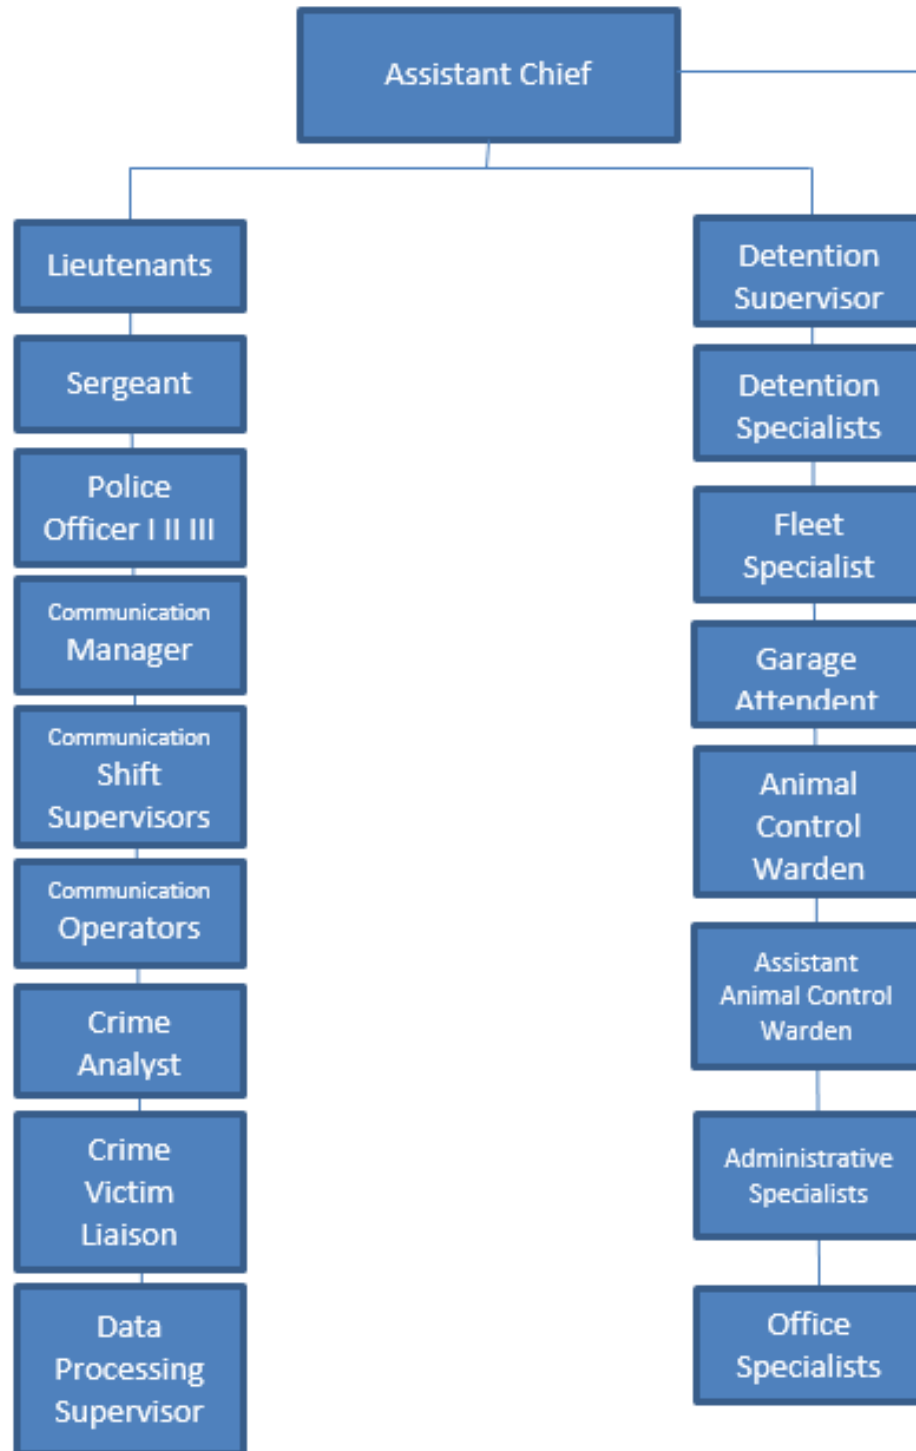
Assistant Chief

Lieutenants

Sergeant

Police Officer I II III

Communication Manager

Communication Shift Supervisors

Communication Operators

Crime Analyst

Crime Victim Liaison

Data Processing Supervisor

Detention Supervisor

Detention Specialists

Fleet Specialist

Garage Attendent

Animal Control Warden

Assistant Animal Control Warden

Administrative Specialists

Office Specialists